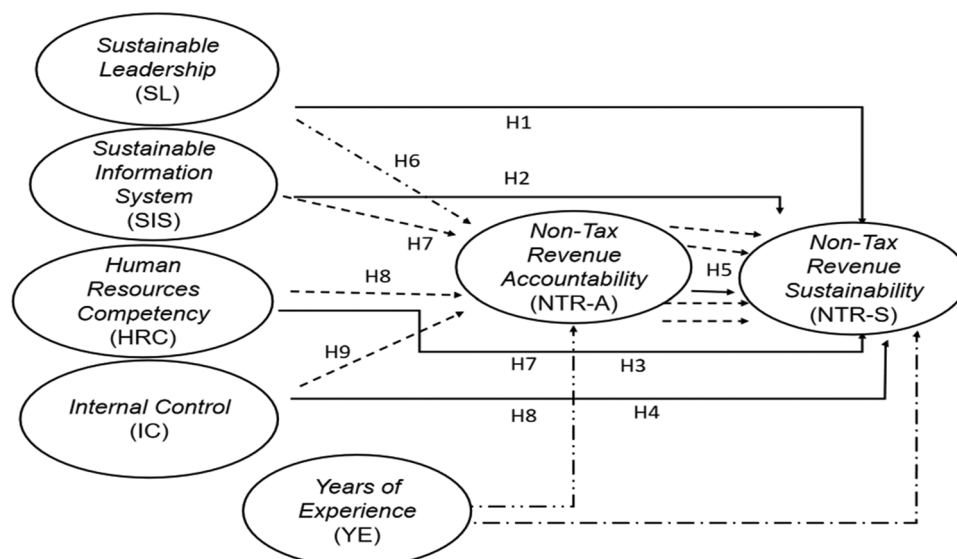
Sustainable Leadership (SL)

Sustainable Information System (SIS)

Human Resources Competency (HRC)

Internal Control (IC)

Non-Tax Revenue Accountability (NTR-A)

Non-Tax Revenue Sustainability (NTR-S)

Years of Experience (YE)

H1

H6

H2

H7

H8

H5

H9

H7

H3

H8

H4